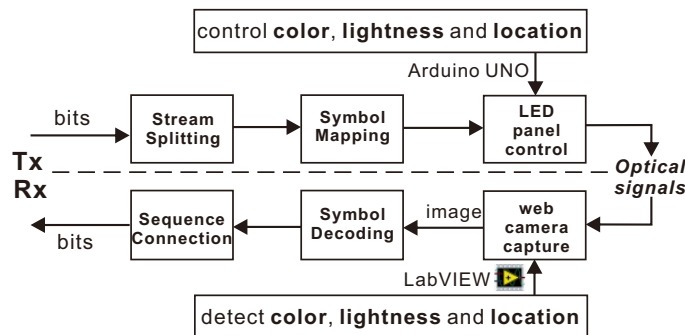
control color, lightness and location

Arduino UNO

bits

Stream Splitting

Symbol Mapping

LED panel control

Tx

Rx

Optical signals

Sequence Connection

Symbol Decoding

image

web camera capture

bits

LabVIEW

detect color, lightness and location